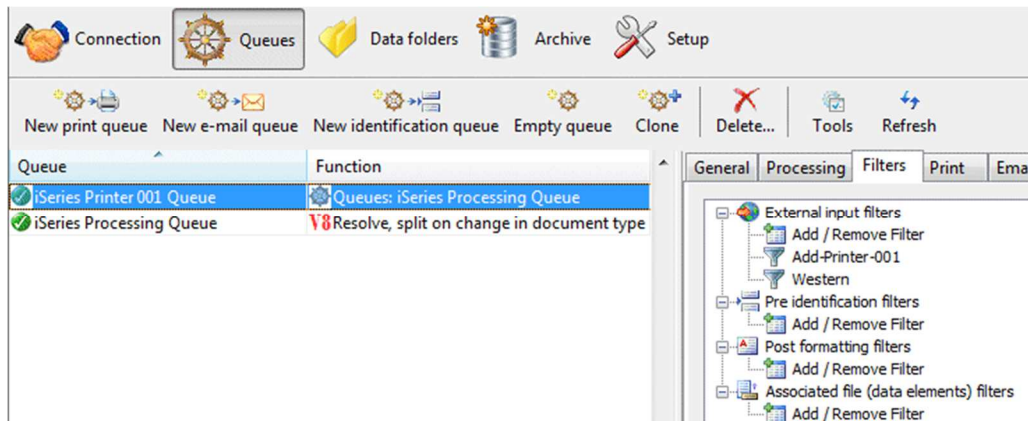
Connection
Queues
Data folders
Archive
Setup

New print queue
New e-mail queue
New identification queue
Empty queue
Clone
Delete...
Tools
Refresh

| Queue | Function |
|---|---|
| iSeries Printer 001 Queue | Queues: iSeries Processing Queue |
| iSeries Processing Queue | V8 Resolve, split on change in document type |

General
Processing
Filters
Print
Ema

External input filters
Add / Remove Filter
Add-Printer-001
Western
Pre identification filters
Add / Remove Filter
Post formatting filters
Add / Remove Filter
Associated file (data elements) filters
Add / Remove Filter